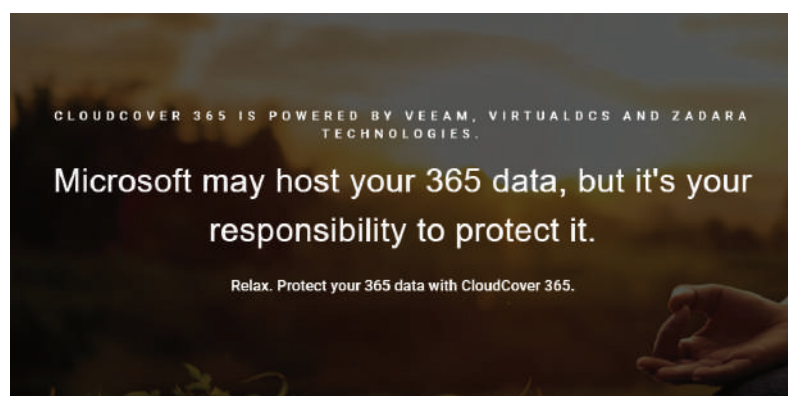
CLOUDCOVER 365 IS POWERED BY VEEAM, VIRTUALDCS AND ZADARA TECHNOLOGIES.

Microsoft may host your 365 data, but it's your responsibility to protect it.

Relax. Protect your 365 data with CloudCover 365.